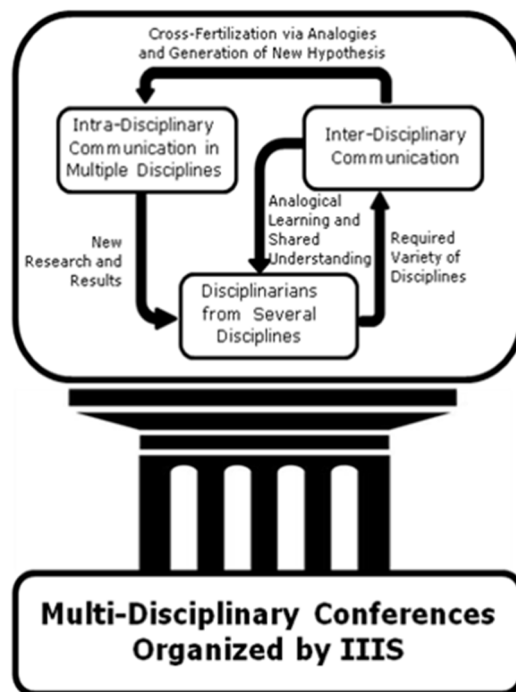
Cross-Fertilization via Analogies and Generation of New Hypothesis

Intra-Disciplinary Communication in Multiple Disciplines

Inter-Disciplinary Communication

Analogical Learning and Shared Understanding

New Research and Results

Required Variety of Disciplines

Disciplinarians from Several Disciplines

Multi-Disciplinary Conferences Organized by IIIS